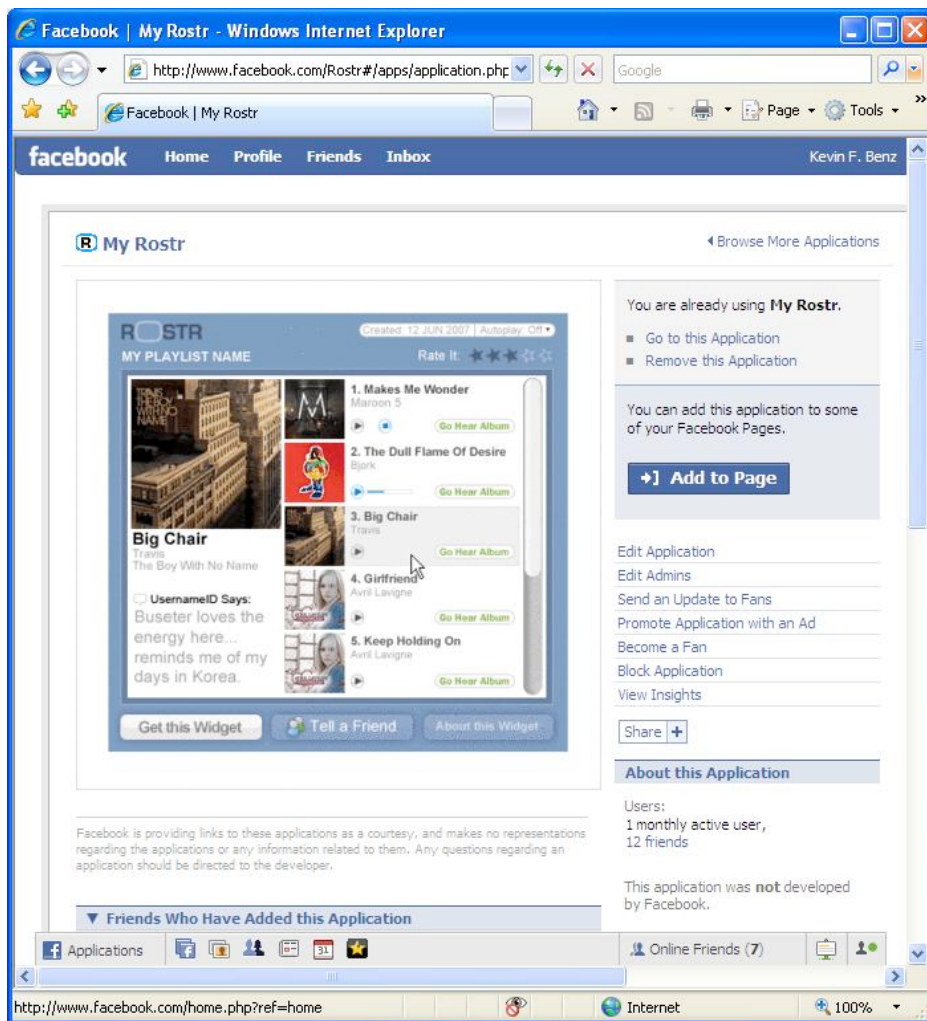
Facebook | My Rostr - Windows Internet Explorer

http://www.facebook.com/Rostr#/apps/application.php

Google

Facebook | My Rostr

Page ▾ Tools ▾

facebook Home Profile Friends Inbox Kevin F. Benz

My Rostr

◂ Browse More Applications

R STR
Created: 12 JUN 2007 | Autoplay: Off ▾
MY PLAYLIST NAME
Rate It:

Big Chair
Travis
The Boy With No Name

UsernameID Says:
Buseter loves the energy here... reminds me of my days in Korea.

1. Makes Me Wonder
Maroon 5
Go Hear Album

2. The Dull Flame Of Desire
Bjork
Go Hear Album

3. Big Chair
Travis
Go Hear Album

4. Girlfriend
Avril Lavigne
Go Hear Album

5. Keep Holding On
Avril Lavigne
Go Hear Album

Get this Widget
Tell a Friend
About this Widget

You are already using My Rostr.

Go to this Application
Remove this Application

You can add this application to some of your Facebook Pages.

Add to Page

Edit Application
Edit Admins
Send an Update to Fans
Promote Application with an Ad
Become a Fan
Block Application
View Insights

Share +

About this Application

Users:
1 monthly active user,
12 friends

This application was not developed by Facebook.

Facebook is providing links to these applications as a courtesy, and makes no representations regarding the applications or any information related to them. Any questions regarding an application should be directed to the developer.

▼ Friends Who Have Added this Application

Applications

31

Online Friends (7)

http://www.facebook.com/home.php?ref=home

Internet

100%